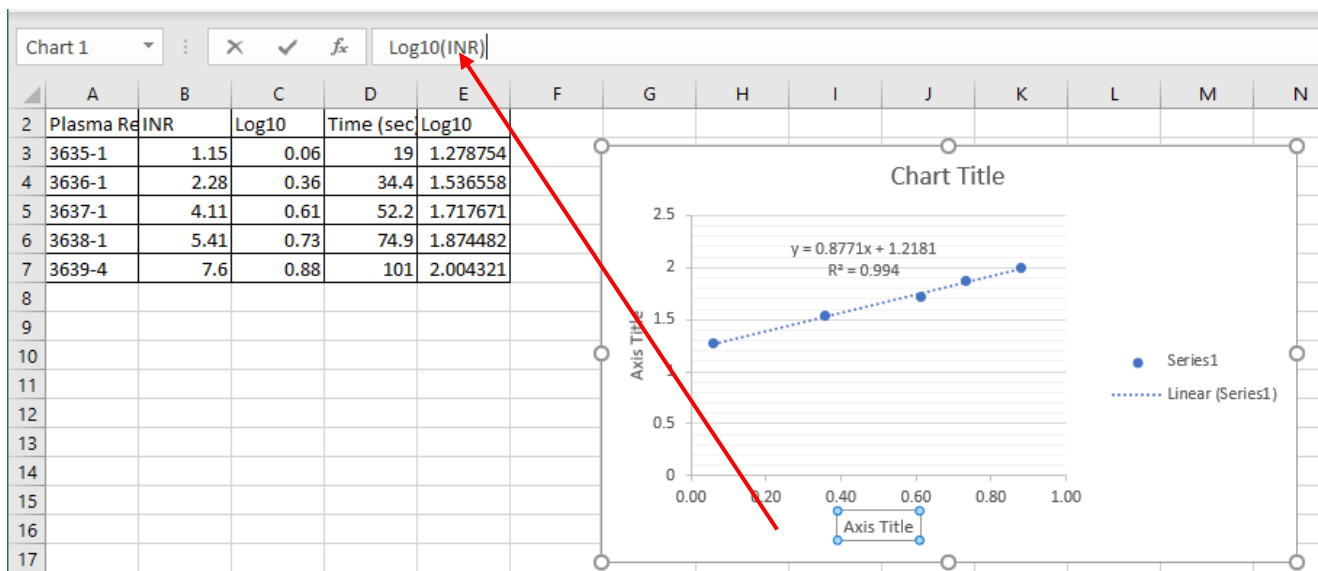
Chart 1 | × ✓ $f_x$ | Log10(INR)

| | A | B | C | D | E | F | G | H | I | J | K | L | M | N |
|---|---|---|---|---|---|---|---|---|---|---|---|---|---|---|
| 2 | Plasma Re | INR | Log10 | Time (sec | Log10 | | | | | | | | | |
| 3 | 3635-1 | 1.15 | 0.06 | 19 | 1.278754 | | | | | | | | | |
| 4 | 3636-1 | 2.28 | 0.36 | 34.4 | 1.536558 | | | | | | | | | |
| 5 | 3637-1 | 4.11 | 0.61 | 52.2 | 1.717671 | | | | | | | | | |
| 6 | 3638-1 | 5.41 | 0.73 | 74.9 | 1.874482 | | | | | | | | | |
| 7 | 3639-4 | 7.6 | 0.88 | 101 | 2.004321 | | | | | | | | | |
| 8 | | | | | | | | | | | | | | |
| 9 | | | | | | | | | | | | | | |
| 10 | | | | | | | | | | | | | | |
| 11 | | | | | | | | | | | | | | |
| 12 | | | | | | | | | | | | | | |
| 13 | | | | | | | | | | | | | | |
| 14 | | | | | | | | | | | | | | |
| 15 | | | | | | | | | | | | | | |
| 16 | | | | | | | | | | | | | | |
| 17 | | | | | | | | | | | | | | |

Chart Title

y = 0.8771x + 1.2181
R² = 0.994

Axis Title

2.5
2
1.5
1
0.5
0

0.00 0.20 0.40 0.60 0.80 1.00

Axis Title

Series1
Linear (Series1)